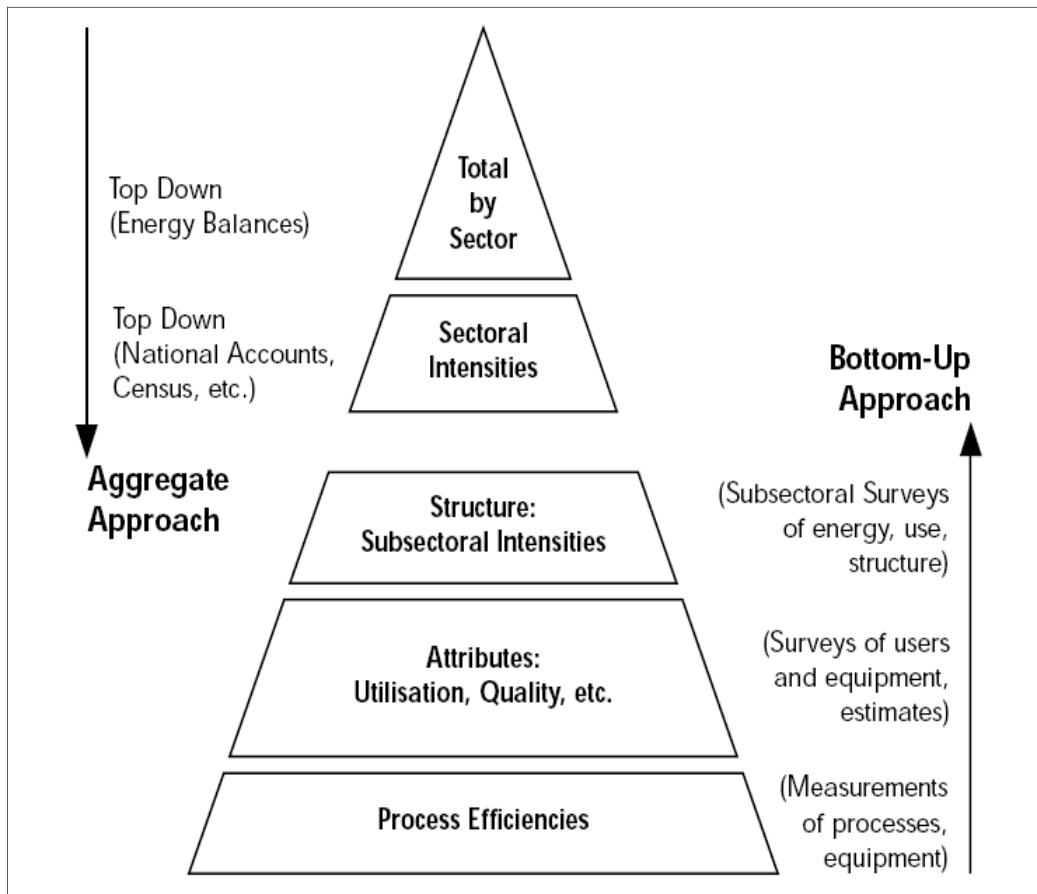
Top Down
(Energy Balances)

Total
by
Sector

Top Down
(National Accounts,
Census, etc.)

Sectoral
Intensities

Bottom-Up
Approach

Aggregate
Approach

Structure:
Subsectoral Intensities

(Subsectoral Surveys
of energy, use,
structure)

Attributes:
Utilisation, Quality, etc.

(Surveys of users
and equipment,
estimates)

Process Efficiencies

(Measurements
of processes,
equipment)